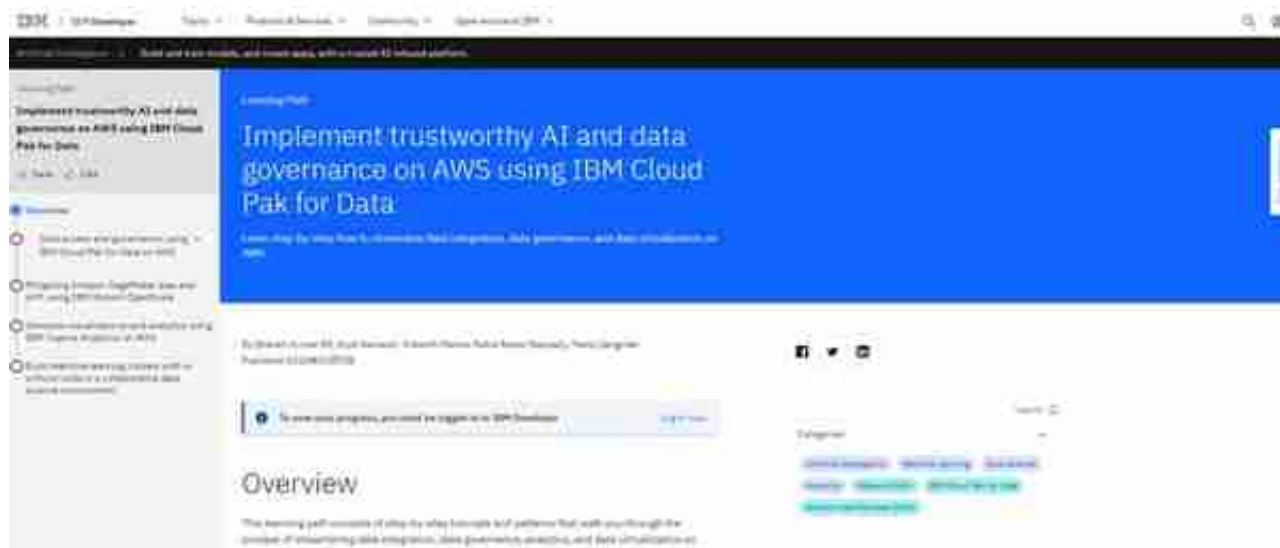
IBM | IBM Developer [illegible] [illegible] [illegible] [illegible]

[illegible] | Build and train models, and create apps, with a trusted AI-infused platform

Learning Path

Implement trustworthy AI and data governance on AWS using IBM Cloud Pak for Data

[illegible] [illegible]

Overview

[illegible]

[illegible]

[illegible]

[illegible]

Learning Path

Implement trustworthy AI and data governance on AWS using IBM Cloud Pak for Data

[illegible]

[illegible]

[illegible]

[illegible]

Overview

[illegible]